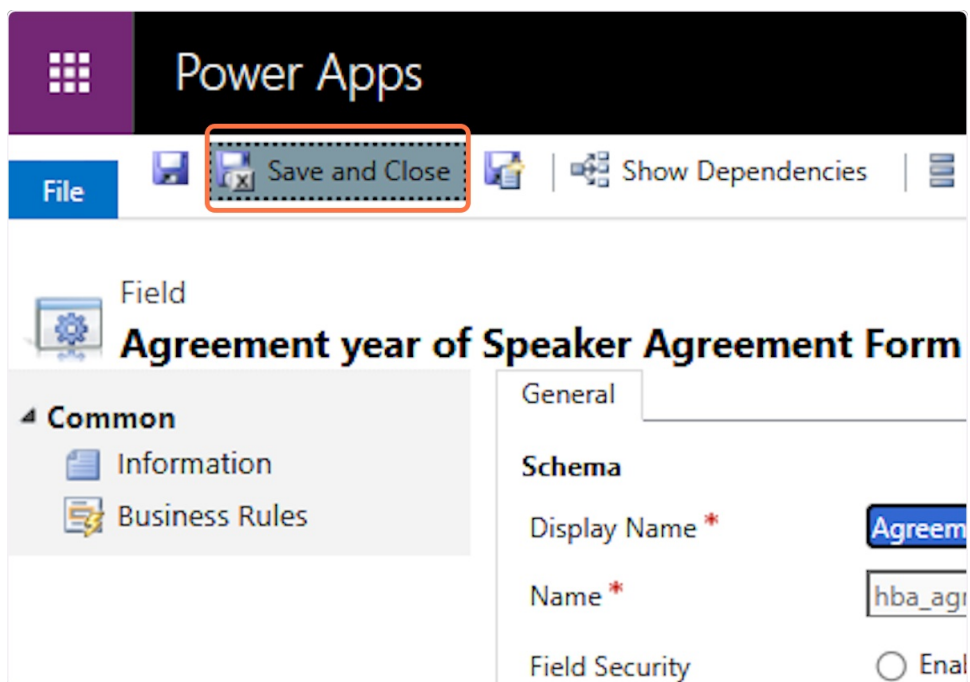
Power Apps

File

Save and Close

Show Dependencies

Field

Agreement year of Speaker Agreement Form

◢ Common

Information

Business Rules

General

Schema

Display Name *

Agreem

Name *

hba_agr

Field Security

Enal